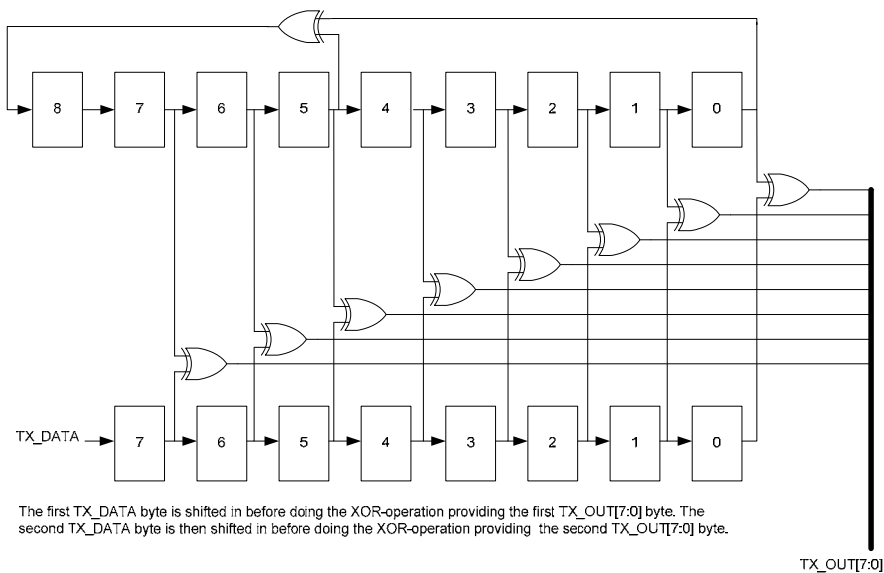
8

7

6

5

4

3

2

1

0

TX_DATA

7

6

5

4

3

2

1

0

The first TX_DATA byte is shifted in before doing the XOR-operation providing the first TX_OUT[7:0] byte. The second TX_DATA byte is then shifted in before doing the XOR-operation providing the second TX_OUT[7:0] byte.

TX_OUT[7:0]